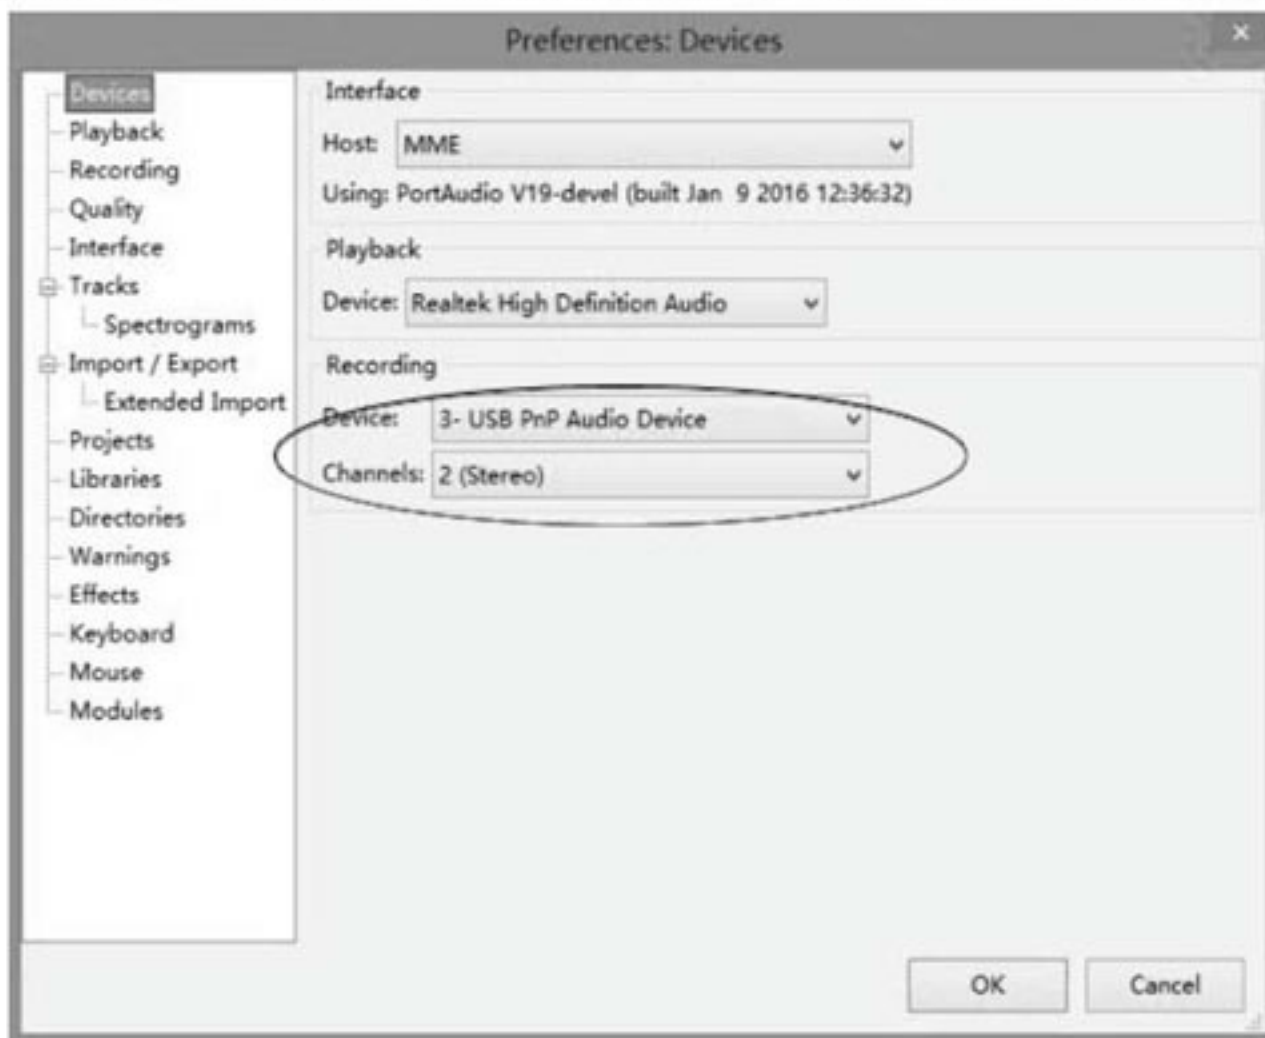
Preferences: Devices

×

Devices
Playback
Recording
Quality
Interface
Tracks
Spectrograms
Import / Export
Extended Import
Projects
Libraries
Directories
Warnings
Effects
Keyboard
Mouse
Modules

Interface

Host: MME

Using: PortAudio V19-devel (built Jan 9 2016 12:36:32)

Playback

Device: Realtek High Definition Audio

Recording

Device: 3- USB PnP Audio Device

Channels: 2 (Stereo)

OK

Cancel